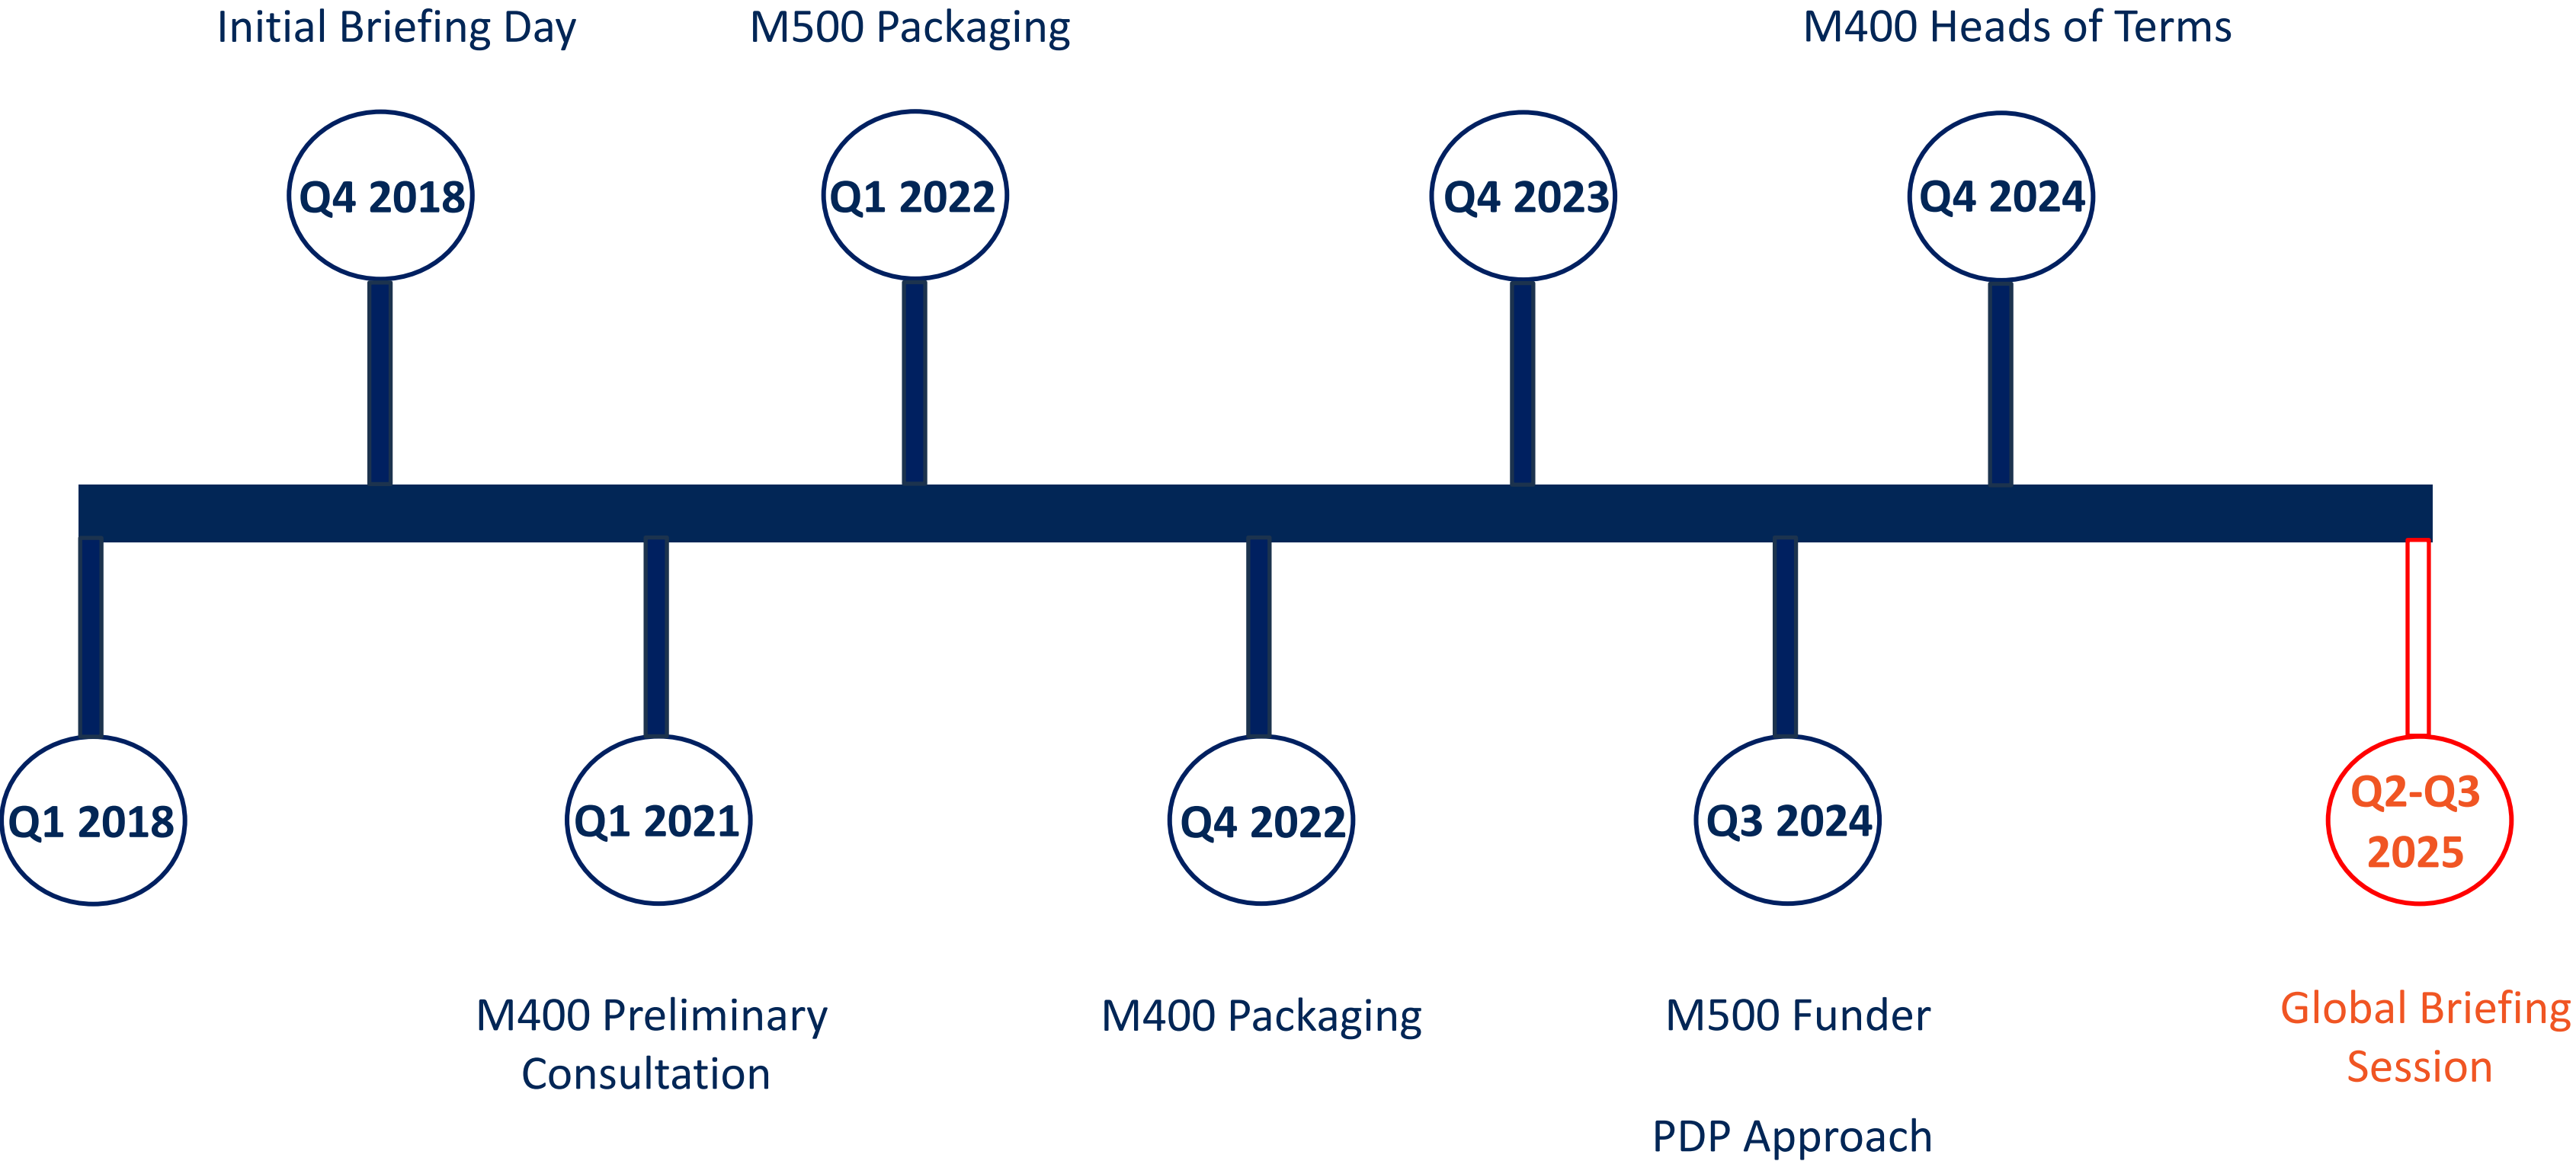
Initial Briefing Day

M500 Packaging

M400 Heads of Terms

Q4 2018

Q1 2022

Q4 2023

Q4 2024

Q1 2018

Q1 2021

Q4 2022

Q3 2024

Q2-Q3 2025

M400 Preliminary Consultation

M400 Packaging

M500 Funder

PDP Approach

Global Briefing Session